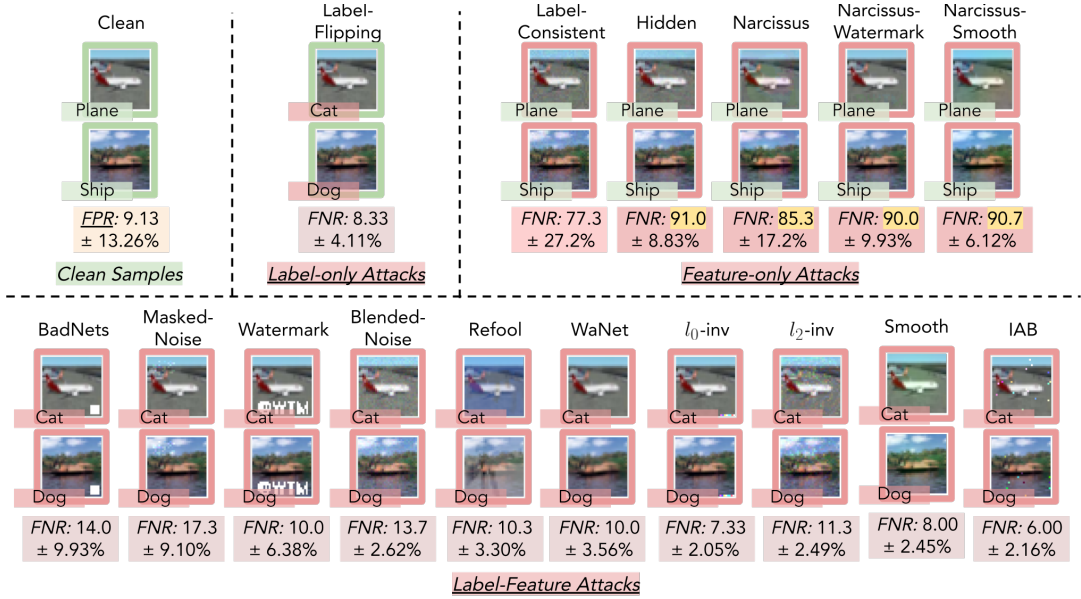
Clean

Plane

Ship

*FPR*: 9.13 ± 13.26%

*Clean Samples*

Label-Flipping

Cat

Dog

*FNR*: 8.33 ± 4.11%

*Label-only Attacks*

Label-Consistent

Plane

Ship

*FNR*: 77.3 ± 27.2%

Hidden

Plane

Ship

*FNR*: 91.0 ± 8.83%

Narcissus

Plane

Ship

*FNR*: 85.3 ± 17.2%

Narcissus-Watermark

Plane

Ship

*FNR*: 90.0 ± 9.93%

Narcissus-Smooth

Plane

Ship

*FNR*: 90.7 ± 6.12%

*Feature-only Attacks*

BadNets

Cat

Dog

*FNR*: 14.0 ± 9.93%

Masked-Noise

Cat

Dog

*FNR*: 17.3 ± 9.10%

Watermark

Cat

Dog

*FNR*: 10.0 ± 6.38%

Blended-Noise

Cat

Dog

*FNR*: 13.7 ± 2.62%

Refool

Cat

Dog

*FNR*: 10.3 ± 3.30%

WaNet

Cat

Dog

*FNR*: 10.0 ± 3.56%

$l_0$-inv

Cat

Dog

*FNR*: 7.33 ± 2.05%

$l_2$-inv

Cat

Dog

*FNR*: 11.3 ± 2.49%

Smooth

Cat

Dog

*FNR*: 8.00 ± 2.45%

IAB

Cat

Dog

*FNR*: 6.00 ± 2.16%

*Label-Feature Attacks*